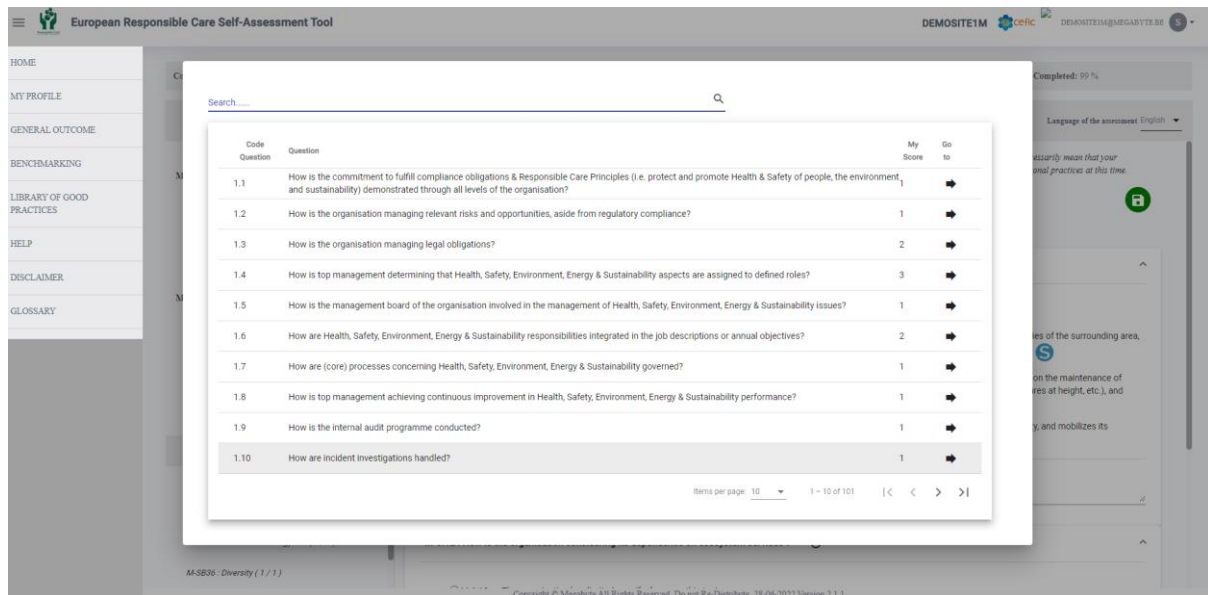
European Responsible Care Self-Assessment Tool

DEMOSITE1M cefic DEMOSITE1M@MEGABYTE.BE S

HOME
MY PROFILE
GENERAL OUTCOME
BENCHMARKING
LIBRARY OF GOOD PRACTICES
HELP
DISCLAIMER
GLOSSARY

Completed: 99 %

Language of the assessment English

essarily mean that your onal practices at this time.

Search......

| Code Question | Question | My Score | Go to |
|---|---|---|---|
| 1.1 | How is the commitment to fulfill compliance obligations & Responsible Care Principles (i.e. protect and promote Health & Safety of people, the environment and sustainability) demonstrated through all levels of the organisation? | 1 | ➡ |
| 1.2 | How is the organisation managing relevant risks and opportunities, aside from regulatory compliance? | 1 | ➡ |
| 1.3 | How is the organisation managing legal obligations? | 2 | ➡ |
| 1.4 | How is top management determining that Health, Safety, Environment, Energy & Sustainability aspects are assigned to defined roles? | 3 | ➡ |
| 1.5 | How is the management board of the organisation involved in the management of Health, Safety, Environment, Energy & Sustainability issues? | 1 | ➡ |
| 1.6 | How are Health, Safety, Environment, Energy & Sustainability responsibilities integrated in the job descriptions or annual objectives? | 2 | ➡ |
| 1.7 | How are (core) processes concerning Health, Safety, Environment, Energy & Sustainability governed? | 1 | ➡ |
| 1.8 | How is top management achieving continuous improvement in Health, Safety, Environment, Energy & Sustainability performance? | 1 | ➡ |
| 1.9 | How is the internal audit programme conducted? | 1 | ➡ |
| 1.10 | How are incident investigations handled? | 1 | ➡ |

Items per page: 10 1 – 10 of 101

es of the surrounding area,
on the maintenance of res at height, etc.), and
y, and mobilizes its

M-SB36 : Diversity ( 1 / 1 )

Copyright © Megabyte All Rights Reserved. Do not Re-Distribute. 28-06-2022 Version 2.1.1